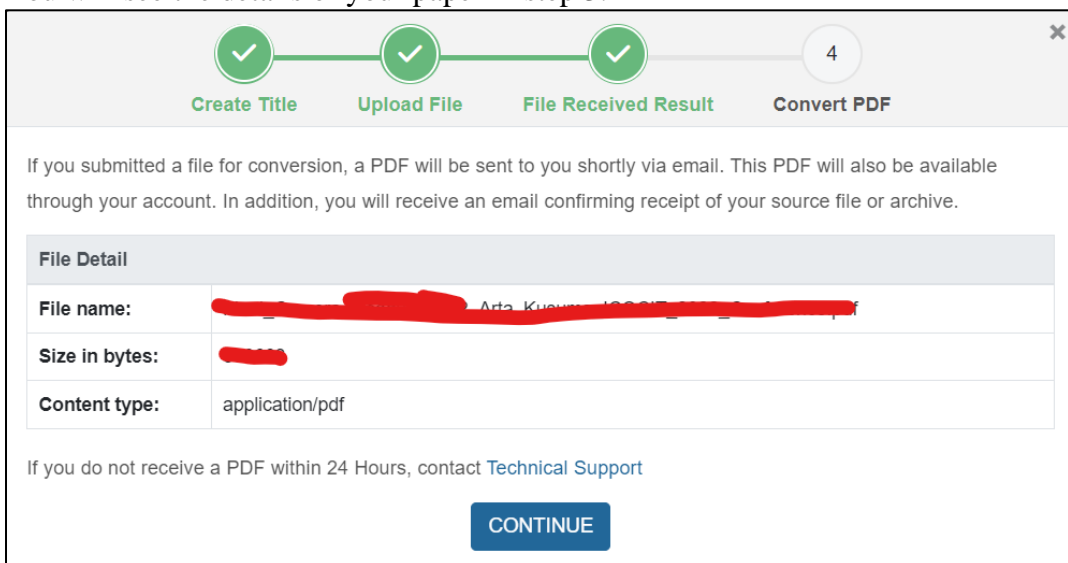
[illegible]

×

4

Create Title Upload File File Received Result Convert PDF

If you submitted a file for conversion, a PDF will be sent to you shortly via email. This PDF will also be available through your account. In addition, you will receive an email confirming receipt of your source file or archive.

| File Detail | |
|---|---|
| File name: | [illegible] Arta Kusum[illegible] |
| Size in bytes: | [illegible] |
| Content type: | application/pdf |

If you do not receive a PDF within 24 Hours, contact Technical Support

CONTINUE